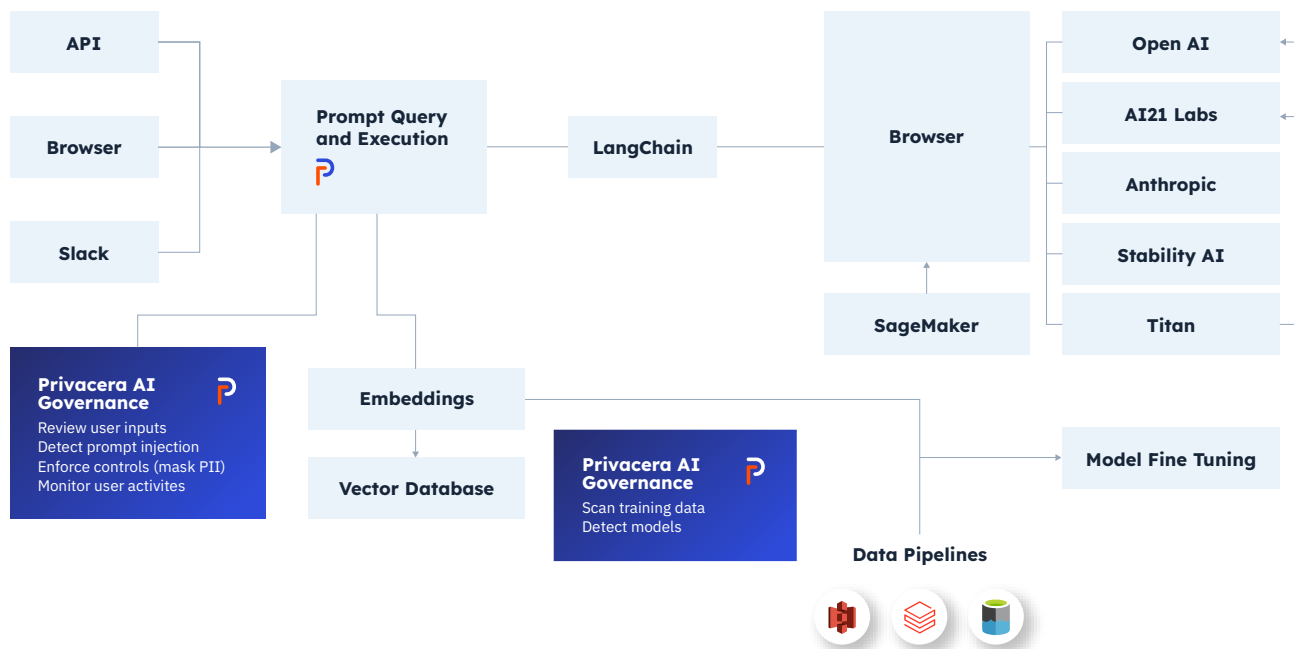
API

Browser

Slack

Prompt Query and Execution

LangChain

Browser

SageMaker

Open AI

AI21 Labs

Anthropic

Stability AI

Titan

Privacera AI Governance
Review user inputs
Detect prompt injection
Enforce controls (mask PII)
Monitor user activites

Embeddings

Vector Database

Privacera AI Governance
Scan training data
Detect models

Model Fine Tuning

Data Pipelines